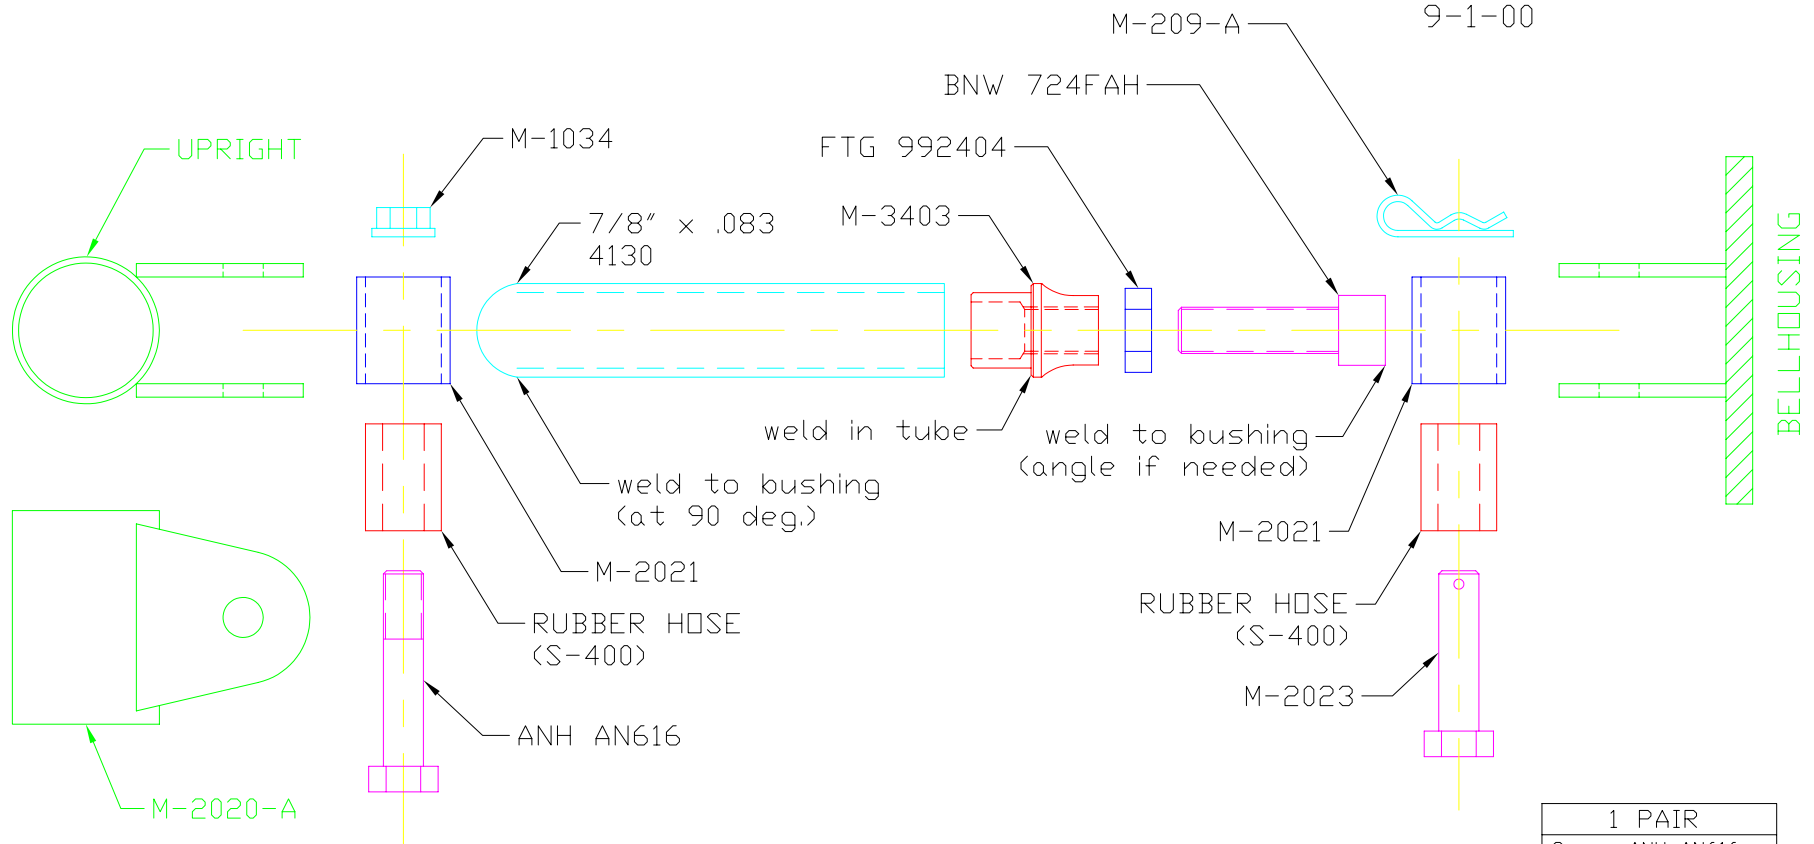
M-209-A

9-1-00

BNW 724FAH

UPRIGHT

M-1034

FTG 992404

7/8" x .083
4130

M-3403

BELLHOUSING

weld in tube

weld to bushing
(angle if needed)

weld to bushing
(at 90 deg.)

M-2021

M-2021

RUBBER HOSE
(S-400)

RUBBER HOSE
(S-400)

M-2023

ANH AN616

M-2020-A

1 PAIR

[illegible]